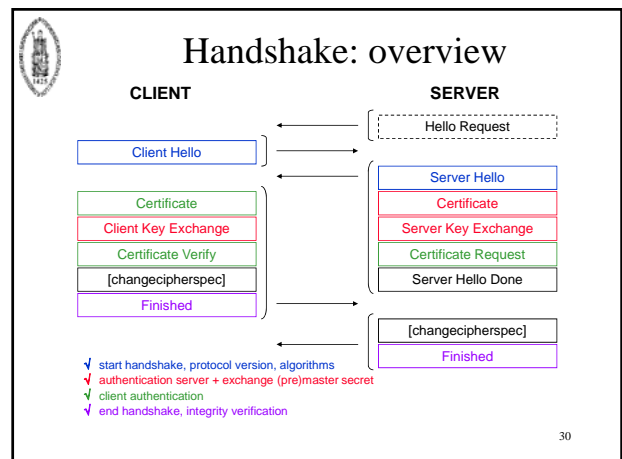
Handshake: overview

CLIENT

SERVER

Hello Request

Client Hello

Server Hello

Certificate

Certificate

Client Key Exchange

Server Key Exchange

Certificate Verify

Certificate Request

[changecipherspec]

Server Hello Done

Finished

[changecipherspec]

Finished

√ start handshake, protocol version, algorithms
√ authentication server + exchange (pre)master secret
√ client authentication
√ end handshake, integrity verification

30